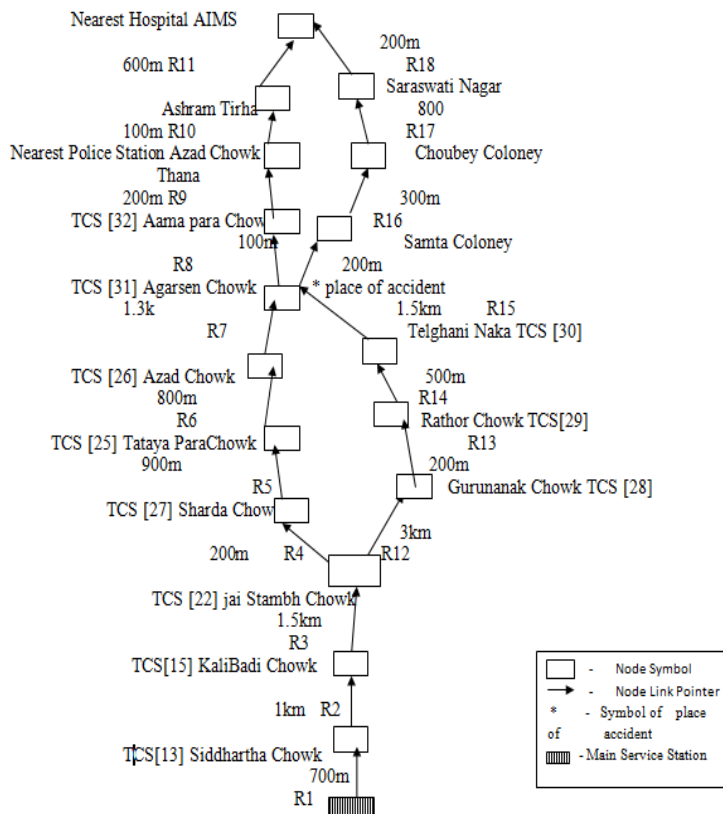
Nearest Hospital AIMS

200m
R18
Saraswati Nagar
800
R17
Choubey Coloney

600m R11
Ashram Tirha
100m R10
Nearest Police Station Azad Chowk
Thana
200m R9
TCS [32] Aama para Chow
100m

300m
R16
Samta Coloney

R8
TCS [31] Agarsen Chowk
1.3k
200m
* place of accident
1.5km R15
Telghani Naka TCS [30]

R7
TCS [26] Azad Chowk
800m
R6
TCS [25] Tataya ParaChowk
900m

500m
R14
Rathor Chowk TCS[29]
R13
200m
Gurunanak Chowk TCS [28]

R5
TCS [27] Sharda Chow

3km
200m R4 R12
TCS [22] jai Stambh Chowk
1.5km
R3
TCS[15] KaliBadi Chowk

1km R2
TCS[13] Siddhartha Chowk
700m
R1

- Node Symbol
- Node Link Pointer
* - Symbol of place of accident
- Main Service Station